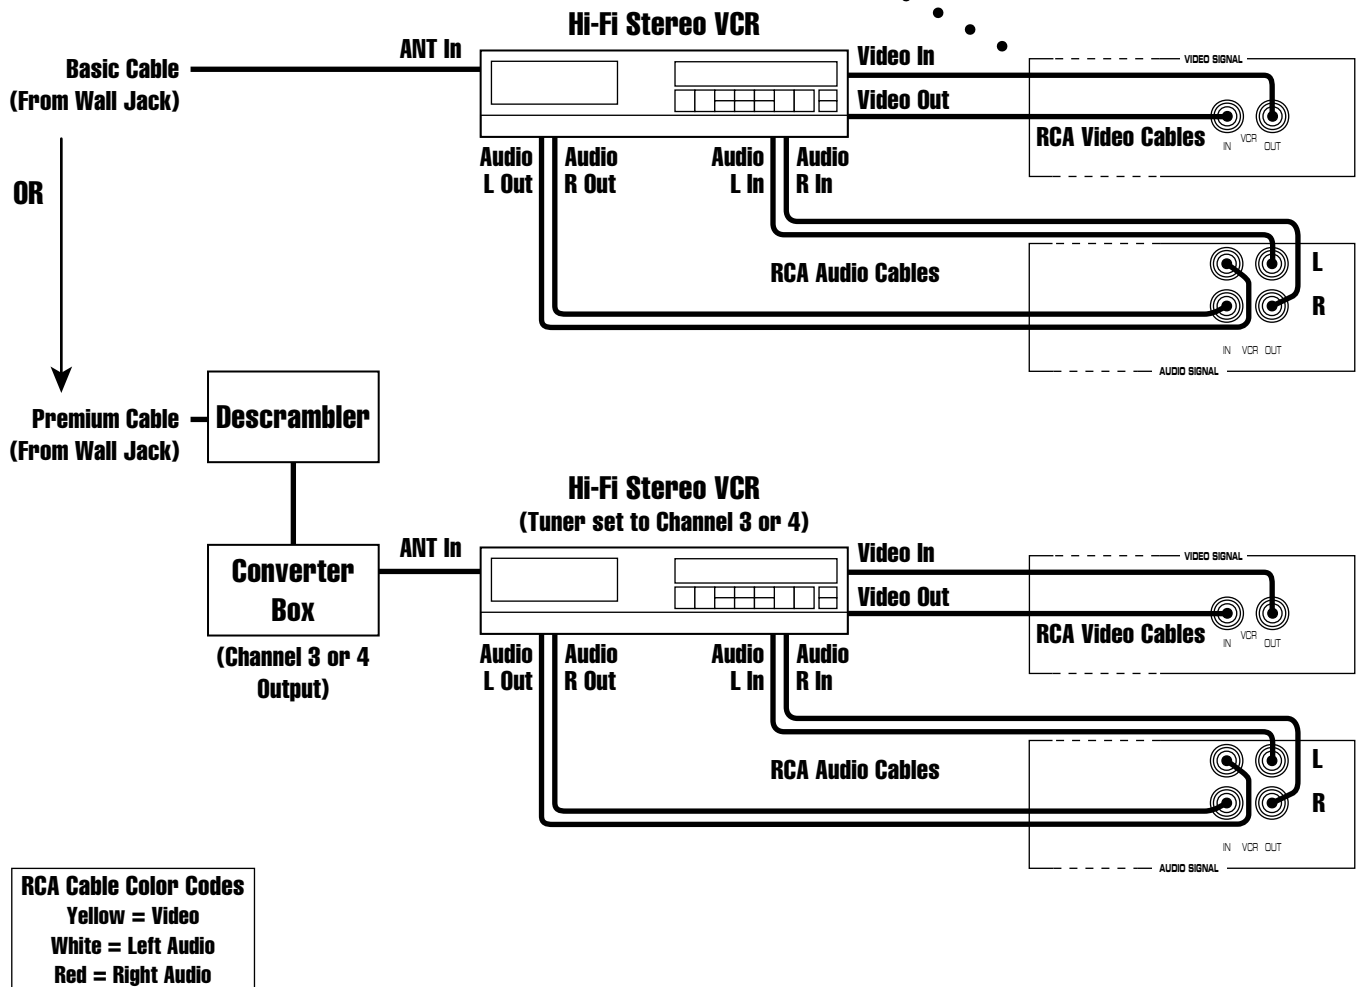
Hi-Fi Stereo VCR

Basic Cable
(From Wall Jack)

ANT In

Video In
Video Out

VIDEO SIGNAL

RCA Video Cables
IN VCR OUT

Audio L Out
Audio R Out
Audio L In
Audio R In

OR

RCA Audio Cables

L
R

IN VCR OUT
AUDIO SIGNAL

Premium Cable
(From Wall Jack)

Descrambler

Hi-Fi Stereo VCR
(Tuner set to Channel 3 or 4)

Converter Box
(Channel 3 or 4 Output)

ANT In

Video In
Video Out

VIDEO SIGNAL

RCA Video Cables
IN VCR OUT

Audio L Out
Audio R Out
Audio L In
Audio R In

RCA Audio Cables

L
R

IN VCR OUT
AUDIO SIGNAL

RCA Cable Color Codes
Yellow = Video
White = Left Audio
Red = Right Audio